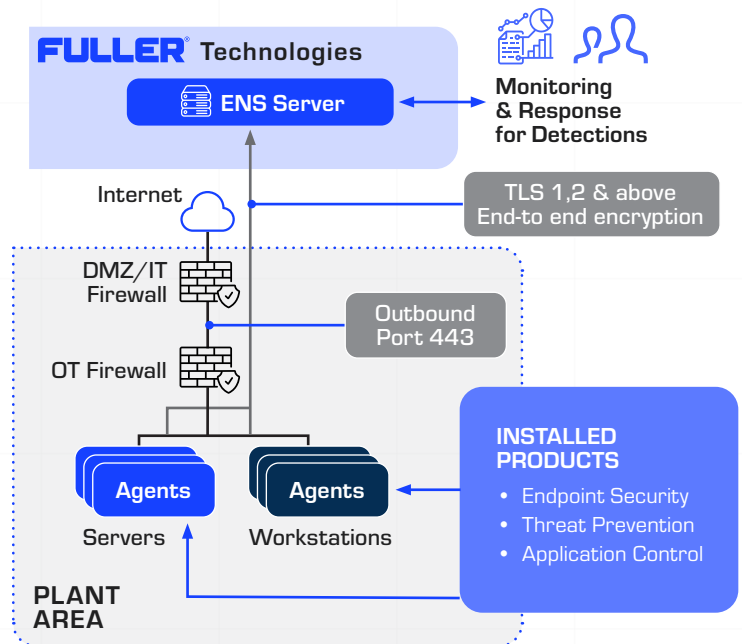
FULLER® Technologies

ENS Server

Monitoring & Response for Detections

Internet

TLS 1,2 & above End-to end encryption

DMZ/IT Firewall

Outbound Port 443

OT Firewall

Agents

Agents

Servers

Workstations

INSTALLED PRODUCTS

• Endpoint Security
• Threat Prevention
• Application Control

PLANT AREA